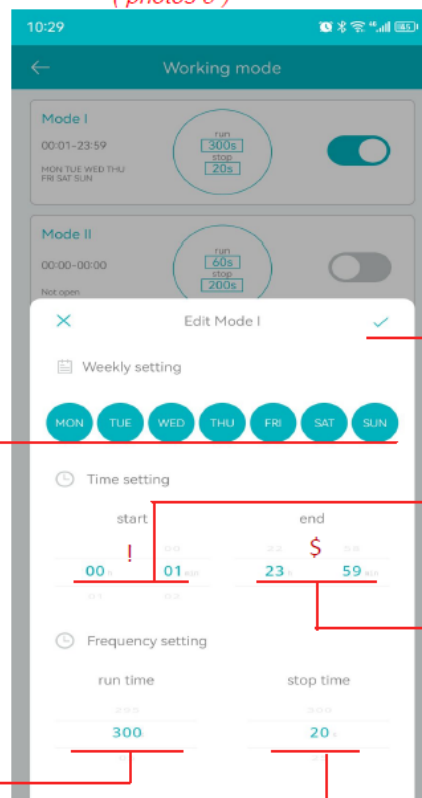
( photos 6 )

10:29

Working mode

Mode I
00:01-23:59
MON TUE WED THU FRI SAT SUN
run
300s
stop
20s

Mode II
00:00-00:00
Not open
run
60s
stop
200s

Edit Mode I

Weekly setting

MON TUE WED THU FRI SAT SUN

Time setting

start
!
00
01
end
$
23
59

Frequency setting

run time
300
stop time
20